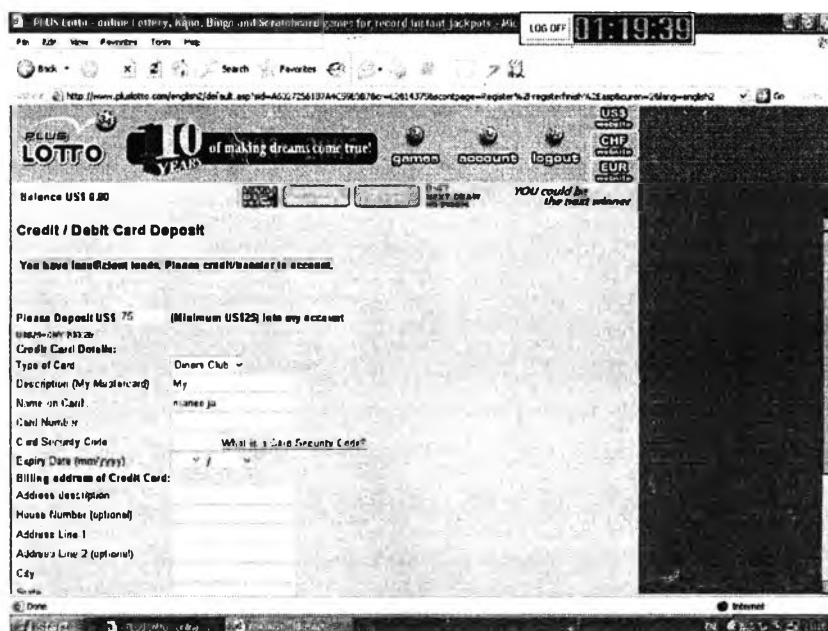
PLUS Lotto - online Lottery, Keno, Bingo and Scratchboard games for record instant jackpots - Mic

LOG OFF 01:19:39

File Edit View Favorites Tools Help

Back Search Favorites

Address http://www.pluslotto.com/english2/default.asp?sid=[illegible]

Go

PLUS LOTTO 10 YEARS of making dreams come true!

games account logout

US$ website CHF website EUR website

Balance US$ 0.00

NEXT DRAW

YOU could be the next winner

Credit / Debit Card Deposit

You have insufficient funds. Please credit/transfer to account.

Please Deposit US$ 75 (Minimum US$25) into my account

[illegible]

Credit Card Details:

Type of Card Diners Club

Description (My Mastercard) My

Name on Card: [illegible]

Card Number

Card Security Code What is a Card Security Code?

Expiry Date (mm/yyyy)

Billing address of Credit Card:

Address description

House Number (optional)

Address Line 1

Address Line 2 (optional)

City

State

Done

Internet